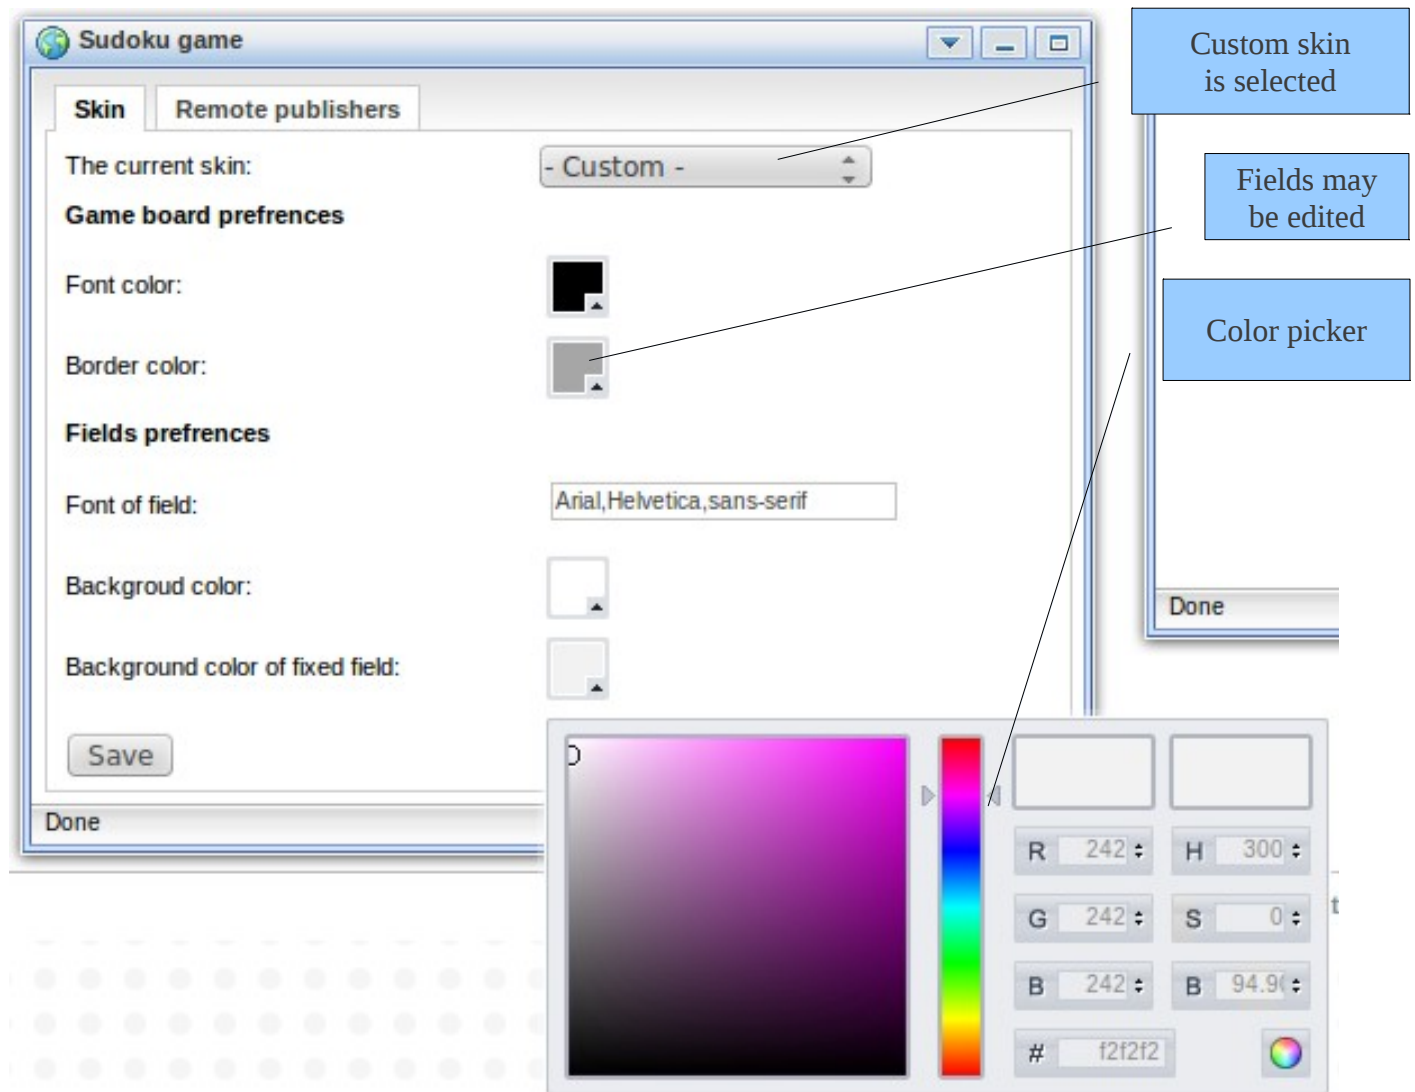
Sudoku game

Custom skin is selected

Fields may be edited

Color picker

Skin | Remote publishers

The current skin: - Custom -

Game board prefrences

Font color:

Border color:

Fields prefrences

Font of field: Arial,Helvetica,sans-serif

Backgroud color:

Background color of fixed field:

Save

Done

Done

R 242
H 300
G 242
S 0
B 242
B 94.9(
# f2f2f2

t